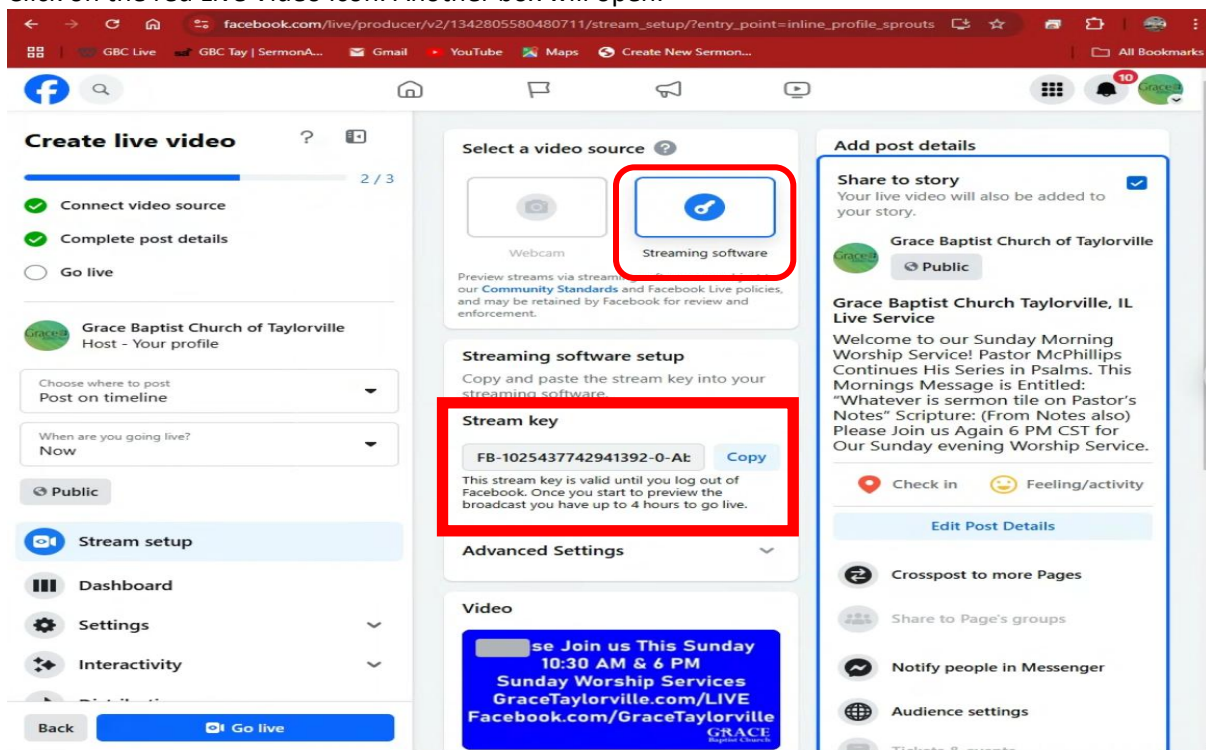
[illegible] on the red Live Video icon. Another box will open.

facebook.com/live/producer/v2/1342805580480711/stream_setup/?entry_point=inline_profile_sprouts

GBC Live GBC Tay | SermonA... Gmail YouTube Maps Create New Sermon... All Bookmarks

10

Create live video

2 / 3

Connect video source

Complete post details

Go live

Grace Baptist Church of Taylorville
Host - Your profile

Choose where to post
Post on timeline

When are you going live?
Now

Public

Stream setup

Dashboard

Settings

Interactivity

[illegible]

Back

Go live

Select a video source

Webcam

Streaming software

Preview streams via stream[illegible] our Community Standards and Facebook Live policies, and may be retained by Facebook for review and enforcement.

Streaming software setup

Copy and paste the stream key into your streaming software.

Stream key

FB-1025437742941392-0-Ak

Copy

This stream key is valid until you log out of Facebook. Once you start to preview the broadcast you have up to 4 hours to go live.

Advanced Settings

Video

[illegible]se Join us This Sunday
10:30 AM & 6 PM
Sunday Worship Services
GraceTaylorville.com/LIVE
Facebook.com/GraceTaylorville
GRACE Baptist Church

Add post details

Share to story
Your live video will also be added to your story.

Grace Baptist Church of Taylorville
Public

Grace Baptist Church Taylorville, IL Live Service
Welcome to our Sunday Morning Worship Service! Pastor McPhillips Continues His Series in Psalms. This Mornings Message is Entitled: "Whatever is sermon tile on Pastor's Notes" Scripture: (From Notes also) Please Join us Again 6 PM CST for Our Sunday evening Worship Service.

Check in

Feeling/activity

Edit Post Details

Crosspost to more Pages

Share to Page's groups

Notify people in Messenger

Audience settings

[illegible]